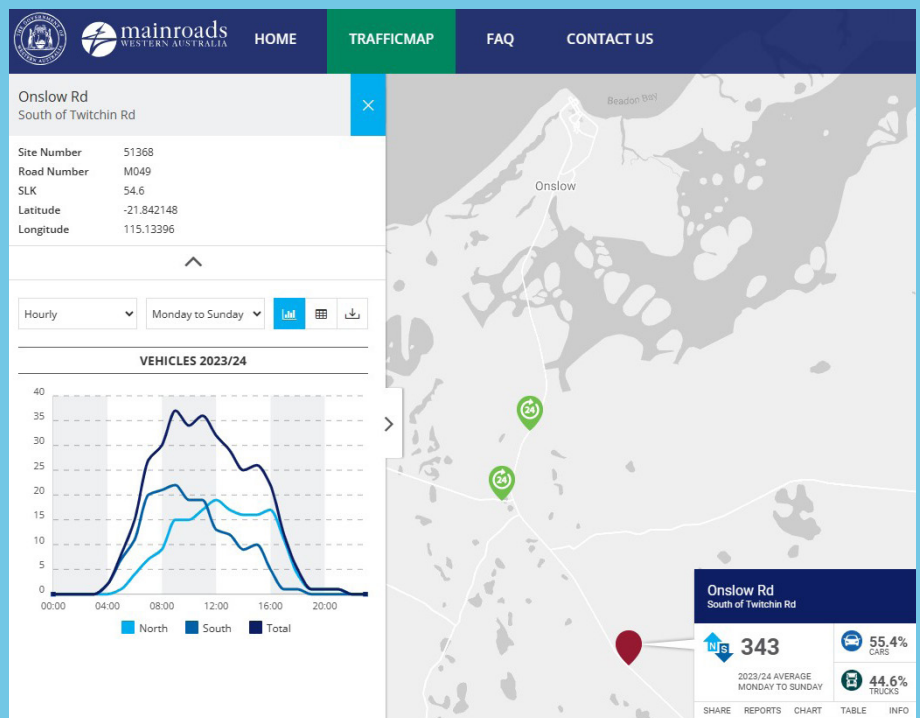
THE GOVERNMENT OF WESTERN AUSTRALIA

mainroads WESTERN AUSTRALIA

HOME TRAFFICMAP FAQ CONTACT US

Onslow Rd
South of Twitchin Rd

| | |
|---|---|
| Site Number | 51368 |
| Road Number | M049 |
| SLK | 54.6 |
| Latitude | -21.842148 |
| Longitude | 115.13396 |

Hourly
Monday to Sunday

VEHICLES 2023/24

40
35
30
25
20
15
10
5
0

00:00 04:00 08:00 12:00 16:00 20:00

North South Total

Beadon Bay

Onslow

24

24

Onslow Rd
South of Twitchin Rd

N S

343

2023/24 AVERAGE MONDAY TO SUNDAY

55.4% CARS

44.6% TRUCKS

SHARE REPORTS CHART TABLE INFO